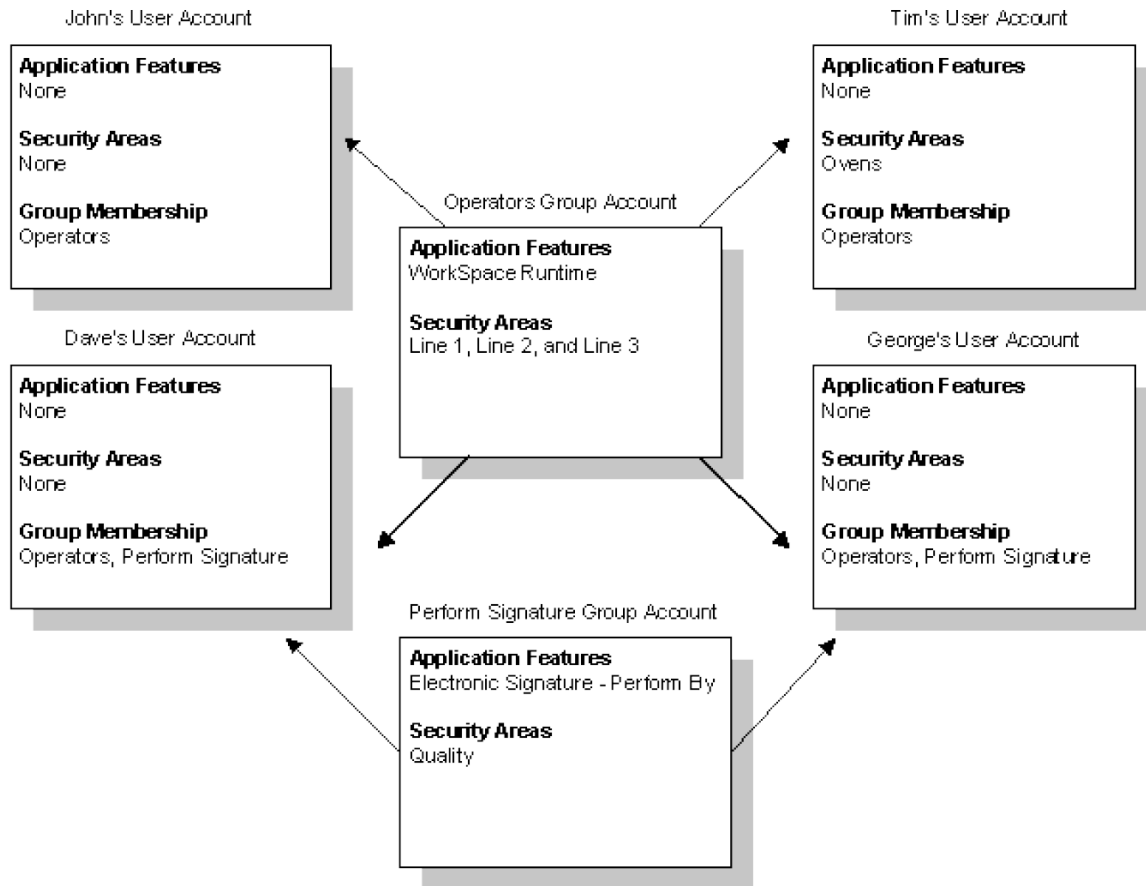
John's User Account

**Application Features**
None

**Security Areas**
None

**Group Membership**
Operators

Tim's User Account

**Application Features**
None

**Security Areas**
Ovens

**Group Membership**
Operators

Operators Group Account

**Application Features**
WorkSpace Runtime

**Security Areas**
Line 1, Line 2, and Line 3

Dave's User Account

**Application Features**
None

**Security Areas**
None

**Group Membership**
Operators, Perform Signature

George's User Account

**Application Features**
None

**Security Areas**
None

**Group Membership**
Operators, Perform Signature

Perform Signature Group Account

**Application Features**
Electronic Signature - Perform By

**Security Areas**
Quality